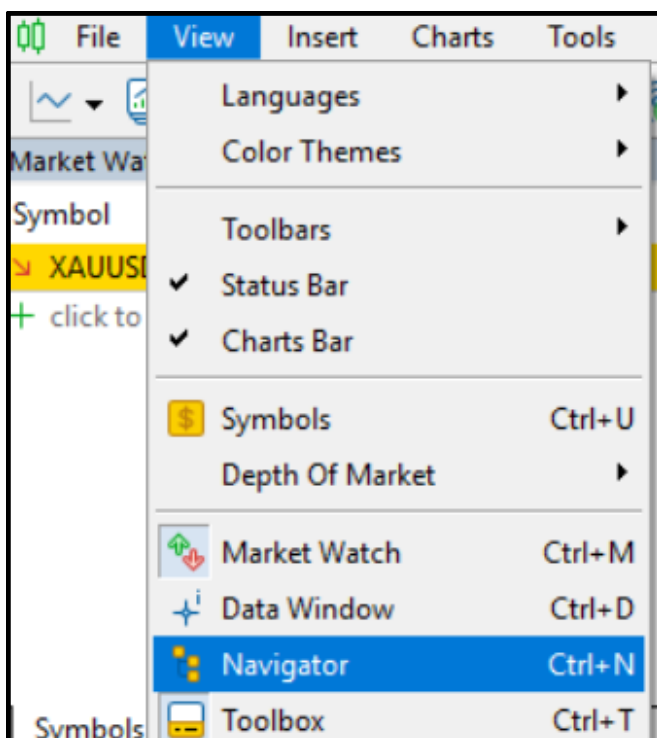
File View Insert Charts Tools

Market Wat
Symbol
XAUUSI
click to

Languages
Color Themes

Toolbars
Status Bar
Charts Bar

Symbols Ctrl+U
Depth Of Market

Market Watch Ctrl+M
Data Window Ctrl+D
Navigator Ctrl+N
Toolbox Ctrl+T

Symbols